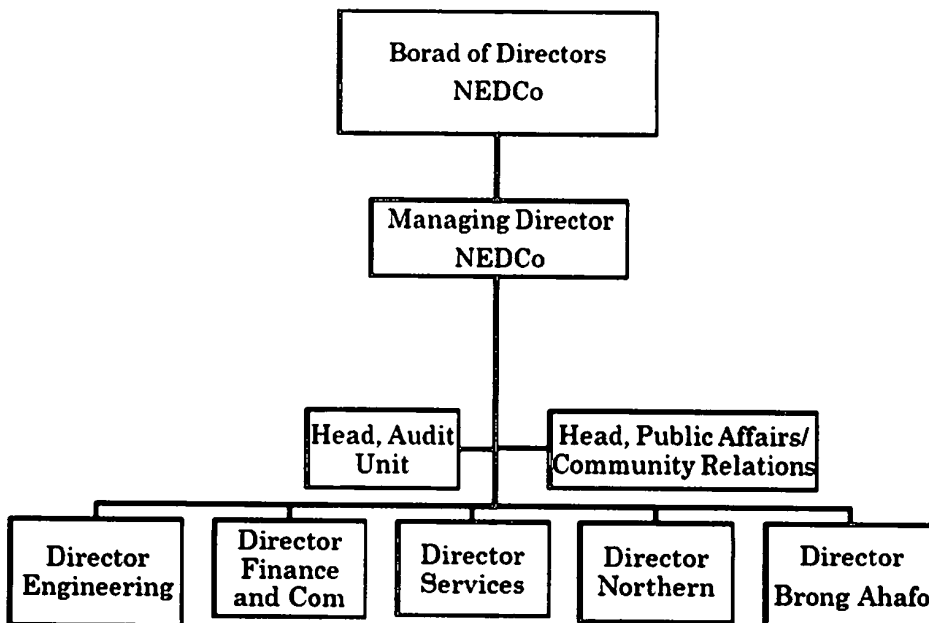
Borad of Directors
NEDCo

Managing Director
NEDCo

Head, Audit Unit

Head, Public Affairs/ Community Relations

Director Engineering

Director Finance and Com

Director Services

Director Northern

Director Brong Ahafo